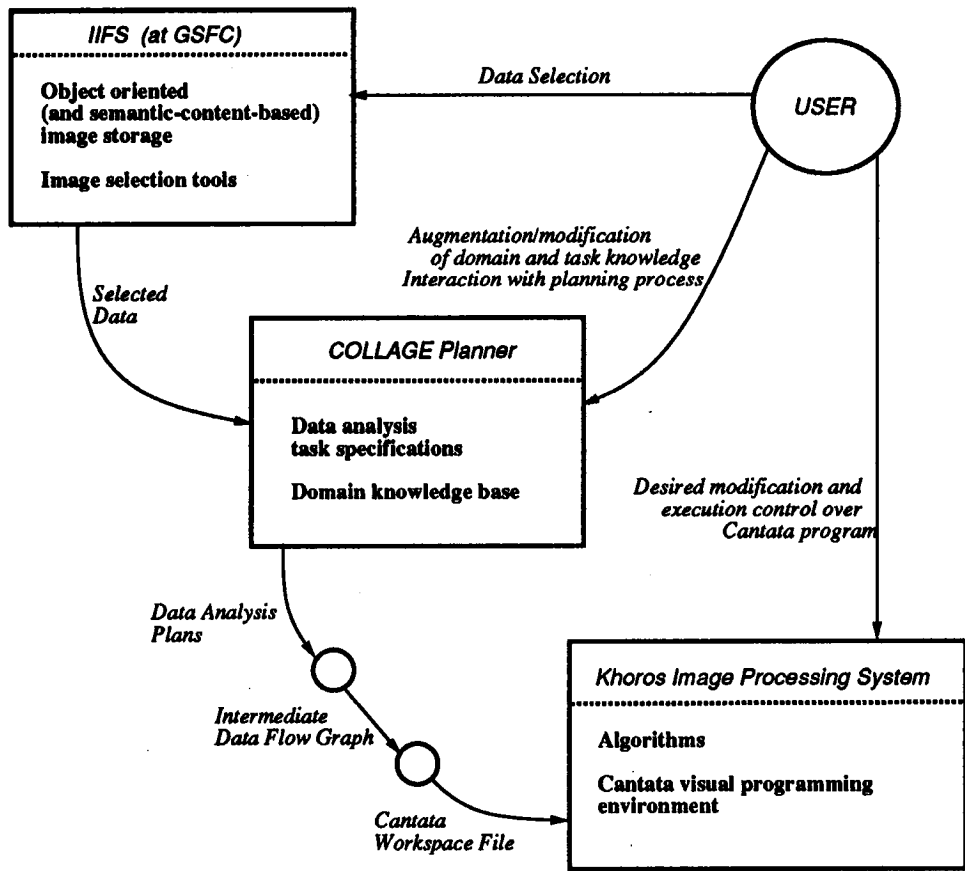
IIFS (at GSFC)

Object oriented (and semantic-content-based) image storage

Image selection tools

Data Selection

USER

Augmentation/modification of domain and task knowledge Interaction with planning process

Selected Data

COLLAGE Planner

Data analysis task specifications

Domain knowledge base

Desired modification and execution control over Cantata program

Data Analysis Plans

Intermediate Data Flow Graph

Cantata Workspace File

Khoros Image Processing System

Algorithms

Cantata visual programming environment